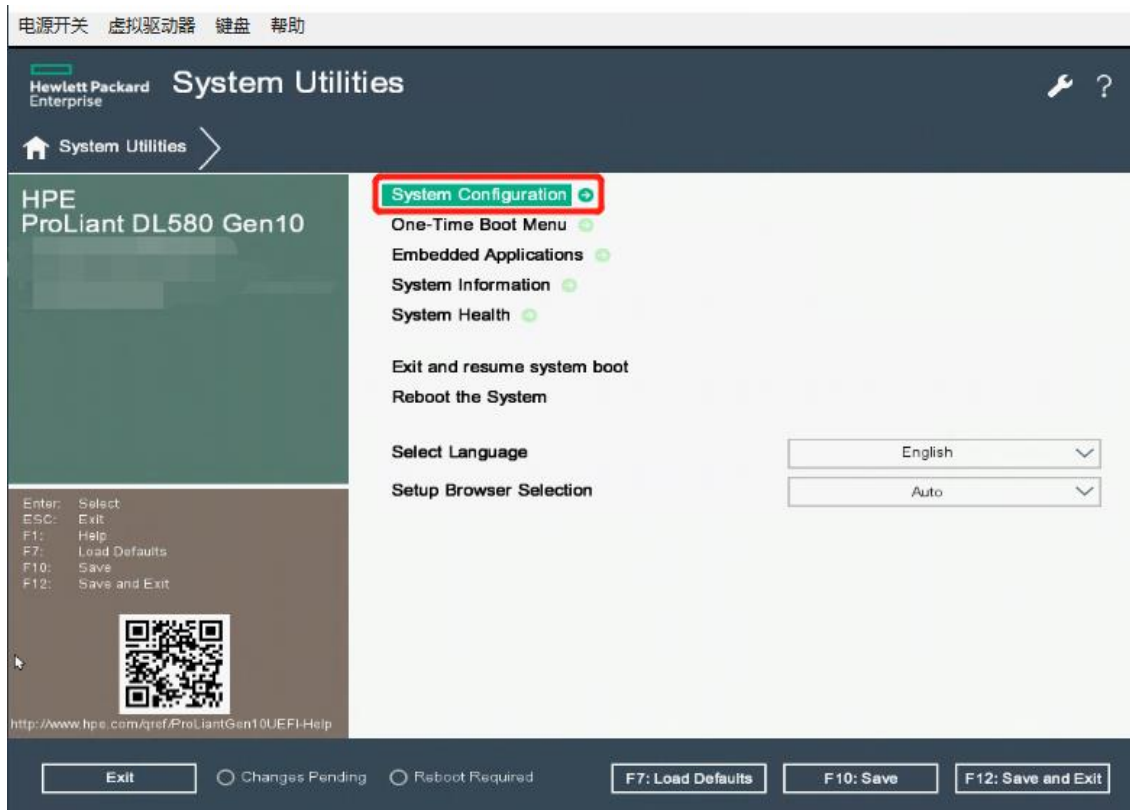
电源开关 虚拟驱动器 键盘 帮助

Hewlett Packard Enterprise System Utilities

? 

System Utilities

HPE
ProLiant DL580 Gen10

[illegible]

Enter: Select
ESC: Exit
F1: Help
F7: Load Defaults
F10: Save
F12: Save and Exit

http://www.hpe.com/qref/ProLiantGen10UEFI-Help

System Configuration
One-Time Boot Menu
Embedded Applications
System Information
System Health

Exit and resume system boot
Reboot the System

Select Language English
Setup Browser Selection Auto

Exit
Changes Pending
Reboot Required
F7: Load Defaults
F10: Save
F12: Save and Exit